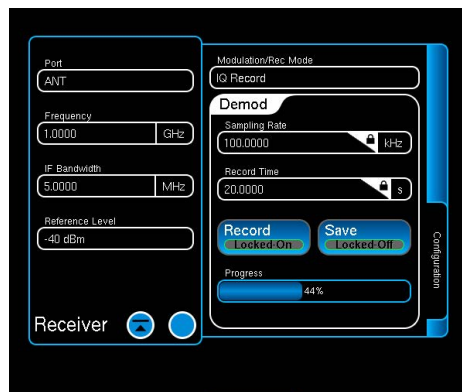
Port
ANT

Frequency
1.0000 GHz

IF Bandwidth
5.0000 MHz

Reference Level
-40 dBm

Receiver

Modulation/Rec Mode
IQ Record

Demod

Sampling Rate
100.0000 kHz

Record Time
20.0000 s

Record
Locked On

Save
Locked Off

Progress
44%

Configuration